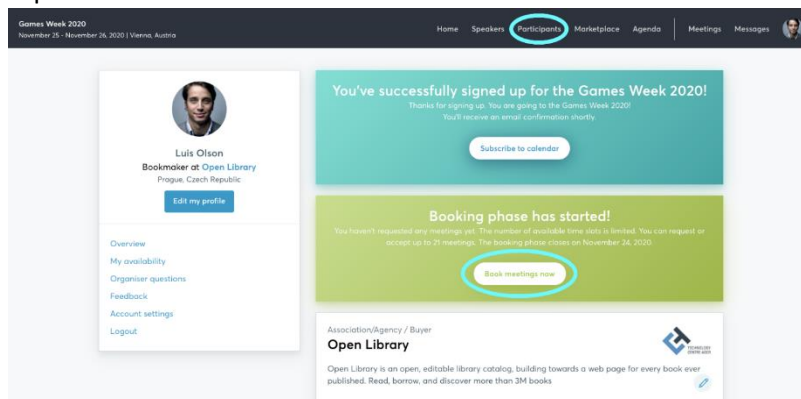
Games Week 2020
November 25 - November 26, 2020 | Vienna, Austria

Home Speakers Participants Marketplace Agenda Meetings Messages

Luis Olson
Bookmaker at Open Library
Prague, Czech Republic

Edit my profile

Overview
My availability
Organiser questions
Feedback
Account settings
Logout

You've successfully signed up for the Games Week 2020!
Thanks for signing up. You are going to the Games Week 2020!
You'll receive an email confirmation shortly.

Subscribe to calendar

Booking phase has started!
You haven't requested any meetings yet. The number of available time slots is limited. You can request or accept up to 21 meetings. The booking phase closes on November 24, 2020.

Book meetings now

Association/Agency / Buyer
Open Library
Open Library is an open, editable library catalog, building towards a web page for every book ever published. Read, borrow, and discover more than 3M books